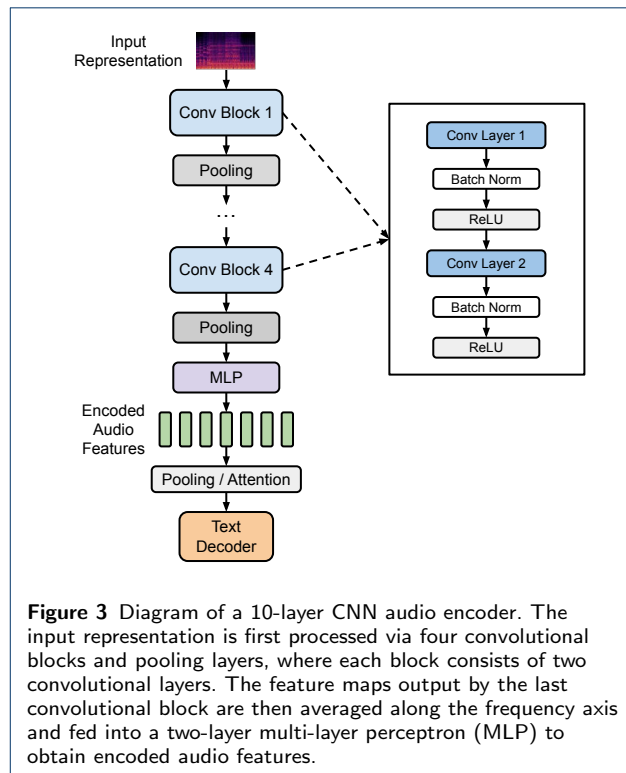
Input Representation

Conv Block 1

Pooling

...

Conv Block 4

Pooling

MLP

Encoded Audio Features

Pooling / Attention

Text Decoder

Conv Layer 1

Batch Norm

ReLU

Conv Layer 2

Batch Norm

ReLU

**Figure 3** Diagram of a 10-layer CNN audio encoder. The input representation is first processed via four convolutional blocks and pooling layers, where each block consists of two convolutional layers. The feature maps output by the last convolutional block are then averaged along the frequency axis and fed into a two-layer multi-layer perceptron (MLP) to obtain encoded audio features.